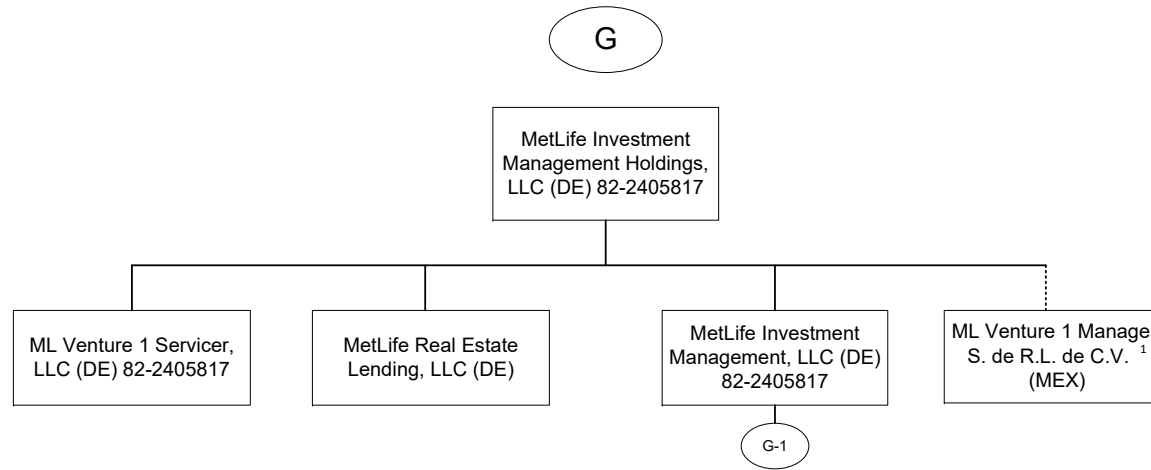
G

MetLife Investment Management Holdings, LLC (DE) 82-2405817

ML Venture 1 Servicer, LLC (DE) 82-2405817

MetLife Real Estate Lending, LLC (DE)

MetLife Investment Management, LLC (DE) 82-2405817

G-1

ML Venture 1 Manage S. de R.L. de C.V. $^1$ (MEX)